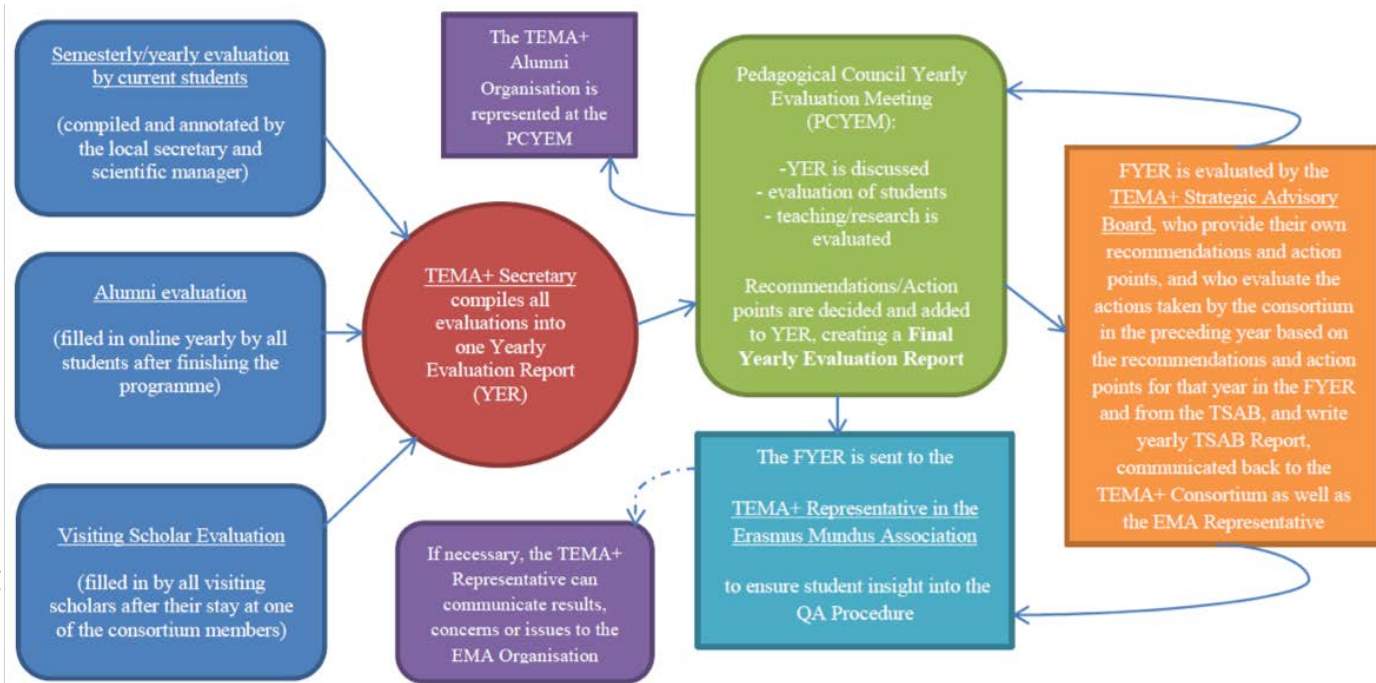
Semesterly/yearly evaluation by current students

(compiled and annotated by the local secretary and scientific manager)

Alumni evaluation

(filled in online yearly by all students after finishing the programme)

Visiting Scholar Evaluation

(filled in by all visiting scholars after their stay at one of the consortium members)

The TEMA+ Alumni Organisation is represented at the PCYEM

TEMA+ Secretary compiles all evaluations into one Yearly Evaluation Report (YER)

Pedagogical Council Yearly Evaluation Meeting (PCYEM):

-YER is discussed
- evaluation of students
- teaching/research is evaluated

Recommendations/Action points are decided and added to YER, creating a **Final Yearly Evaluation Report**

FYER is evaluated by the TEMA+ Strategic Advisory Board, who provide their own recommendations and action points, and who evaluate the actions taken by the consortium in the preceding year based on the recommendations and action points for that year in the FYER and from the TSAB, and write yearly TSAB Report, communicated back to the TEMA+ Consortium as well as the EMA Representative

The FYER is sent to the

TEMA+ Representative in the Erasmus Mundus Association

to ensure student insight into the QA Procedure

If necessary, the TEMA+ Representative can communicate results, concerns or issues to the EMA Organisation